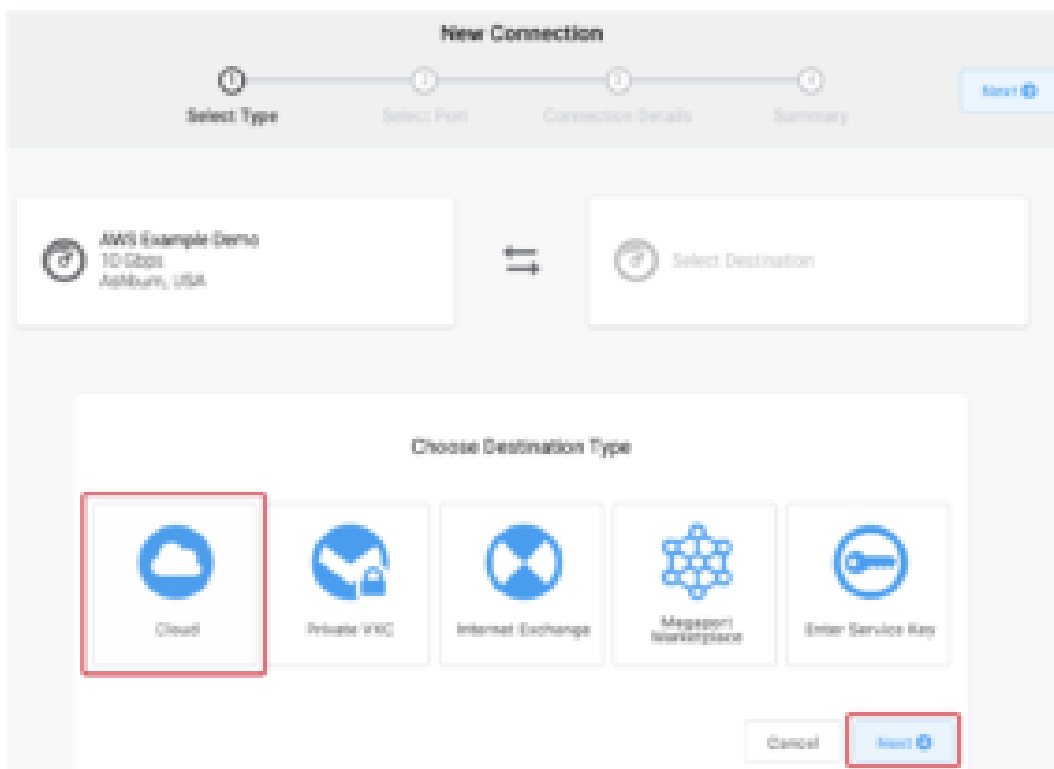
New Connection

1 Select Type
2 Select Port
3 Connection Details
4 Summary

Next

AWS Example Demo
10 Gbps
Ashburn, USA

Select Destination

Choose Destination Type

Cloud

Private VXC

Internet Exchange

Megaport Marketplace

Enter Service Key

Cancel

Next